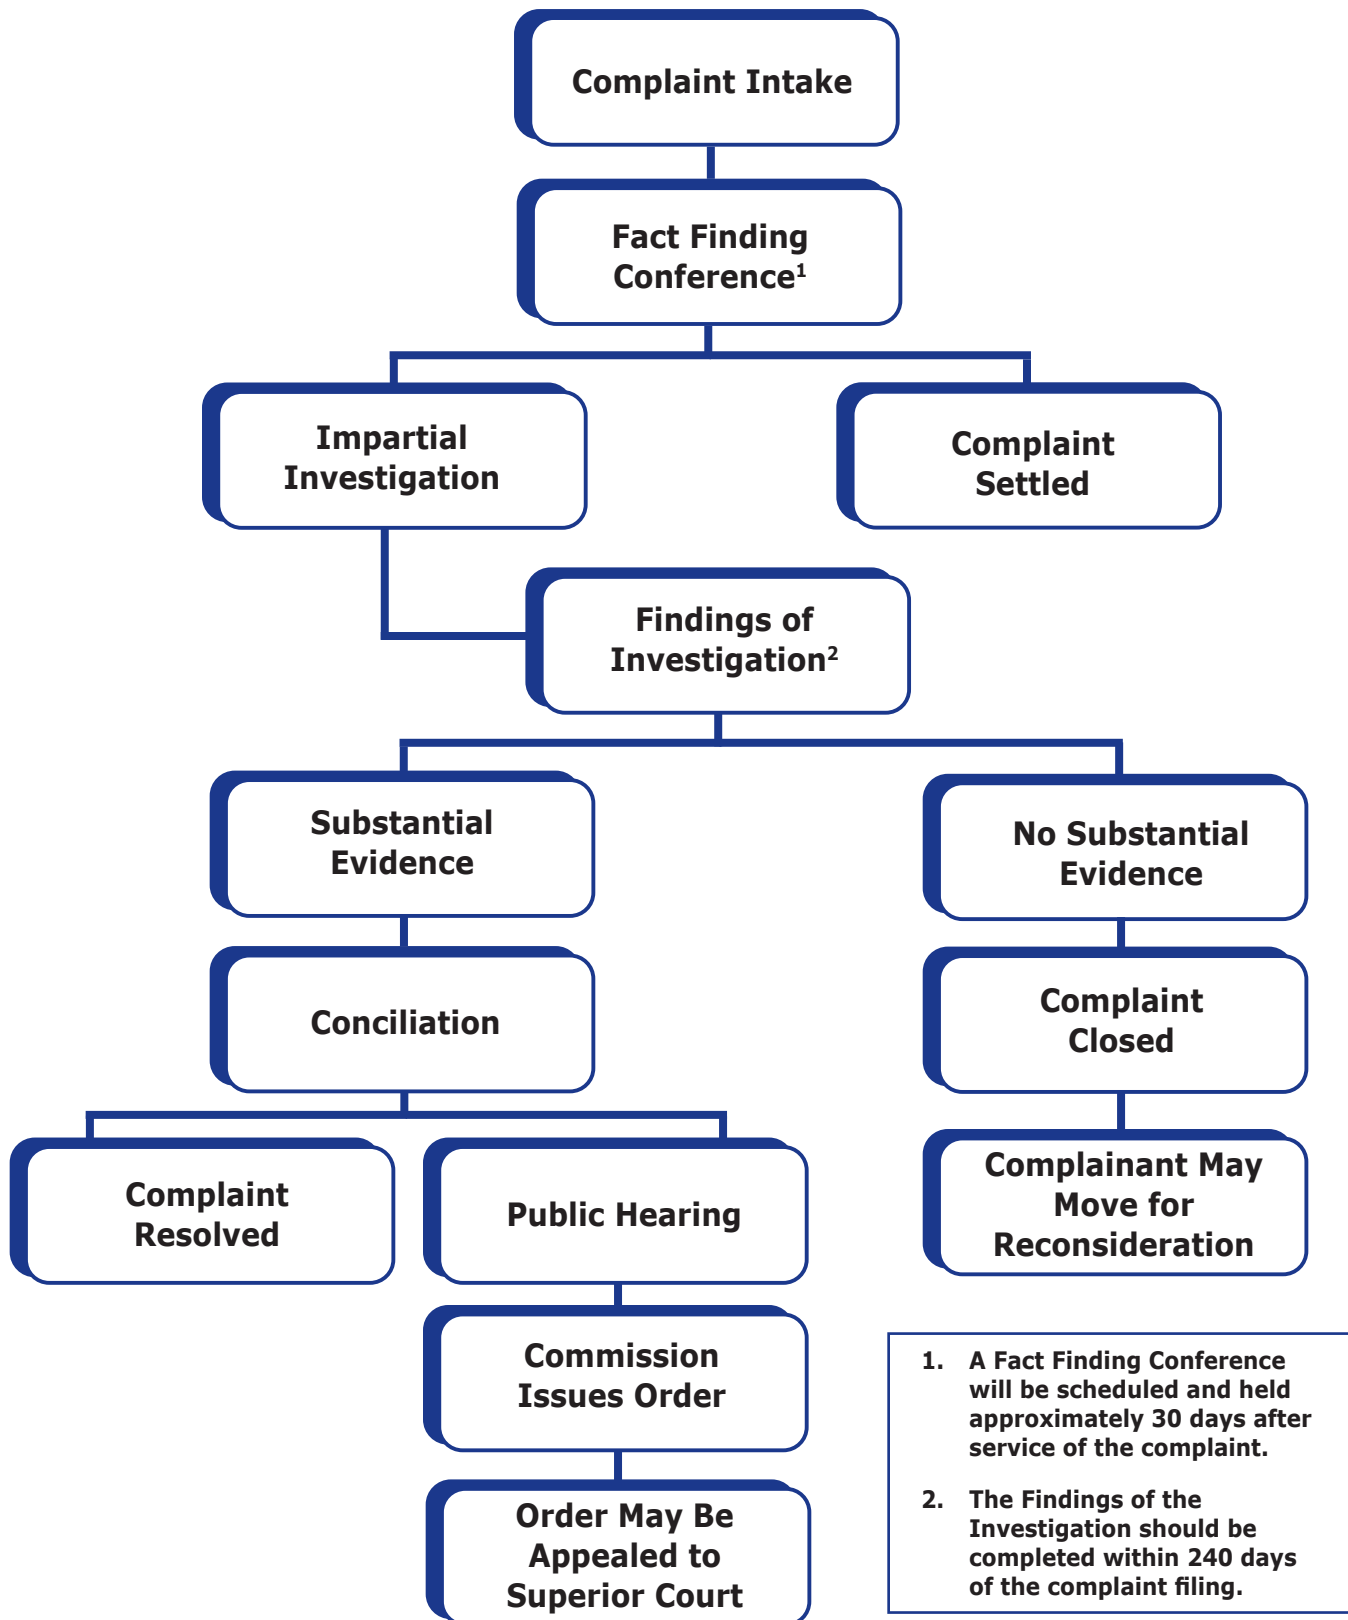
Complaint Intake

Fact Finding Conference$^1$

Impartial Investigation

Complaint Settled

Findings of Investigation$^2$

Substantial Evidence

No Substantial Evidence

Conciliation

Complaint Closed

Complaint Resolved

Public Hearing

Complainant May Move for Reconsideration

Commission Issues Order

Order May Be Appealed to Superior Court

1. A Fact Finding Conference will be scheduled and held approximately 30 days after service of the complaint.

2. The Findings of the Investigation should be completed within 240 days of the complaint filing.